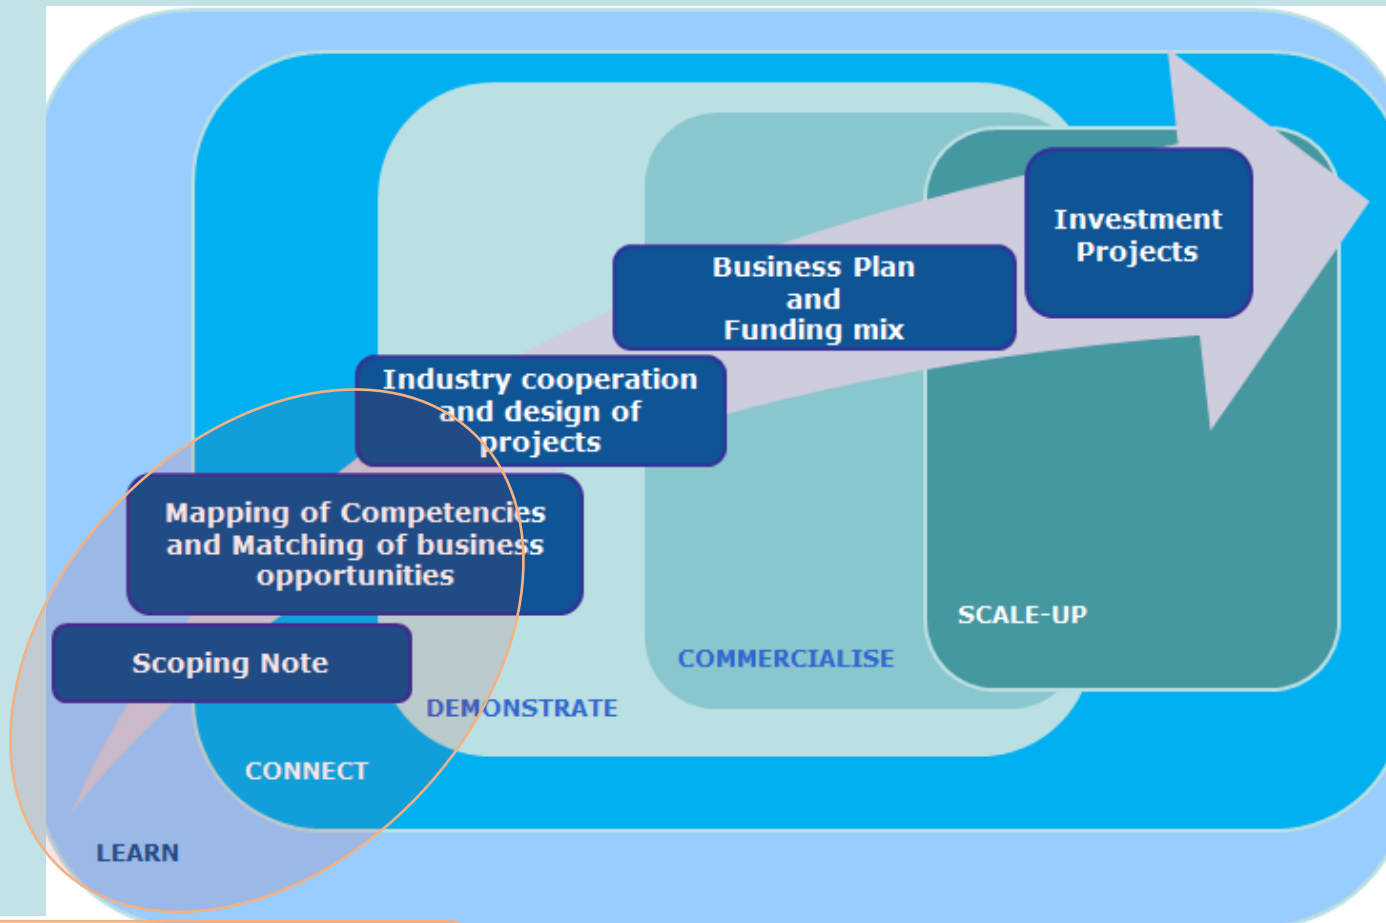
Investment Projects

Business Plan and Funding mix

Industry cooperation and design of projects

Mapping of Competencies and Matching of business opportunities

Scoping Note

SCALE-UP

COMMERCIALISE

DEMONSTRATE

CONNECT

LEARN